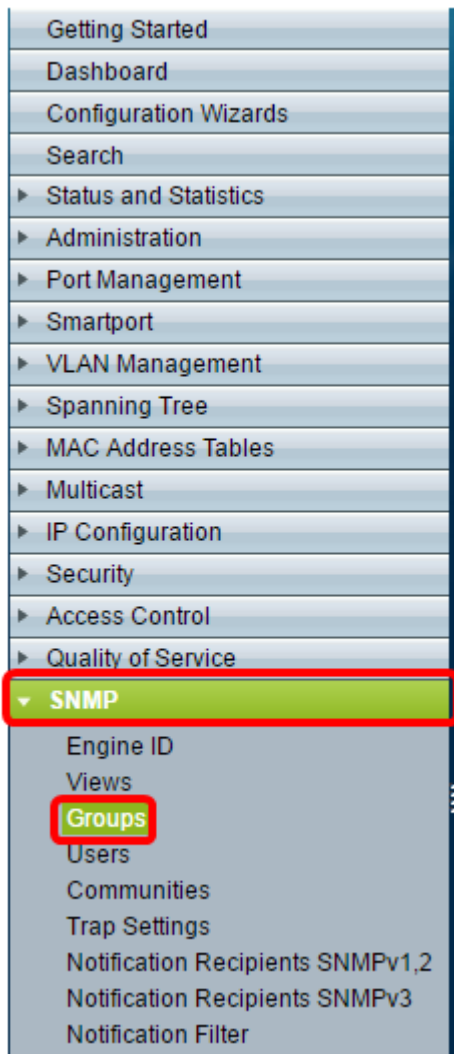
Getting Started
Dashboard
Configuration Wizards
Search
Status and Statistics
Administration
Port Management
Smartport
VLAN Management
Spanning Tree
MAC Address Tables
Multicast
IP Configuration
Security
Access Control
Quality of Service
SNMP
Engine ID
Views
Groups
Users
Communities
Trap Settings
Notification Recipients SNMPv1,2
Notification Recipients SNMPv3
Notification Filter